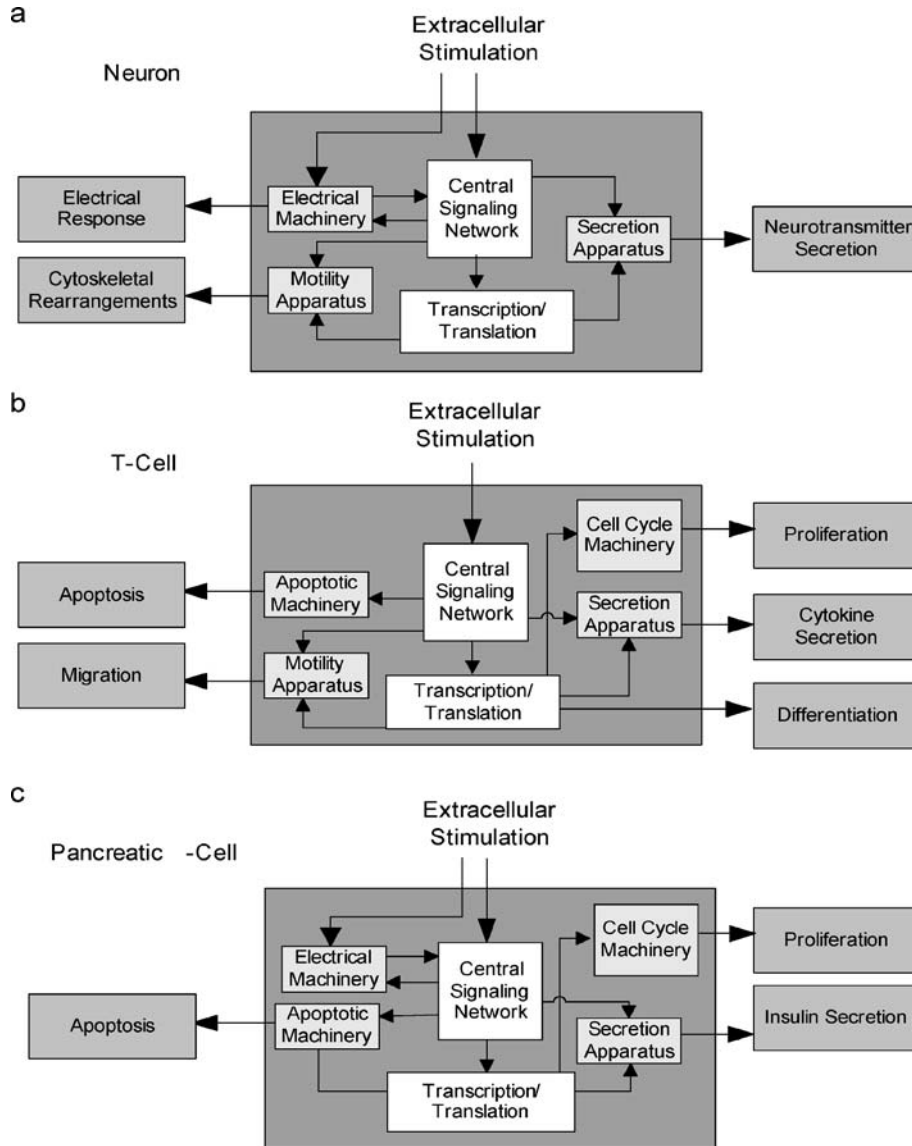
a

Extracellular Stimulation

Neuron

Electrical Response

Electrical Machinery

Central Signaling Network

Secretion Apparatus

Neurotransmitter Secretion

Cytoskeletal Rearrangements

Motility Apparatus

Transcription/ Translation

b

Extracellular Stimulation

T-Cell

Cell Cycle Machinery

Proliferation

Apoptosis

Apoptotic Machinery

Central Signaling Network

Secretion Apparatus

Cytokine Secretion

Migration

Motility Apparatus

Transcription/ Translation

Differentiation

c

Extracellular Stimulation

Pancreatic -Cell

Cell Cycle Machinery

Proliferation

Electrical Machinery

Central Signaling Network

Apoptosis

Apoptotic Machinery

Secretion Apparatus

Insulin Secretion

Transcription/ Translation